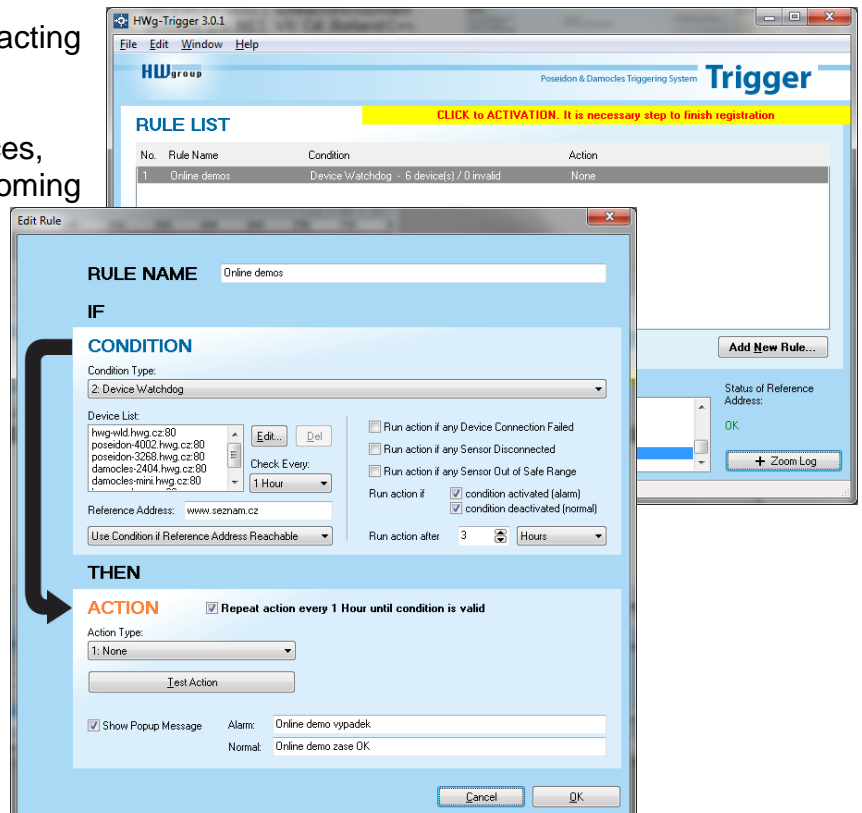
acting

es,
oming

HWg-Trigger 3.0.1

File Edit Window Help

HWgroup

Poseidon & Damocles Triggering System Trigger

CLICK to ACTIVATION. It is necessary step to finish registration

RULE LIST

| No. | Rule Name | Condition | Action |
|---|---|---|---|
| 1 | Online demos | Device Watchdog - 6 device(s) / 0 invalid | None |

Add New Rule...

Status of Reference Address:

OK

Zoom Log

Edit Rule

RULE NAME Online demos

IF

CONDITION

Condition Type:

2: Device Watchdog

Device List:

hwg-wld.hwg.cz:80
poseidon-4002.hwg.cz:80
poseidon-3268.hwg.cz:80
damocles-2404.hwg.cz:80
damocles-mini.hwg.cz:80

Edit... Del

Check Every:

1 Hour

Reference Address: www.seznam.cz

Use Condition if Reference Address Reachable

Run action if any Device Connection Failed

Run action if any Sensor Disconnected

Run action if any Sensor Out of Safe Range

Run action if condition activated (alarm)

condition deactivated (normal)

Run action after 3 Hours

THEN

ACTION Repeat action every 1 Hour until condition is valid

Action Type:

1: None

Test Action

Show Popup Message Alarm: Online demo vypadek

Normal: Online demo zase OK

Cancel OK